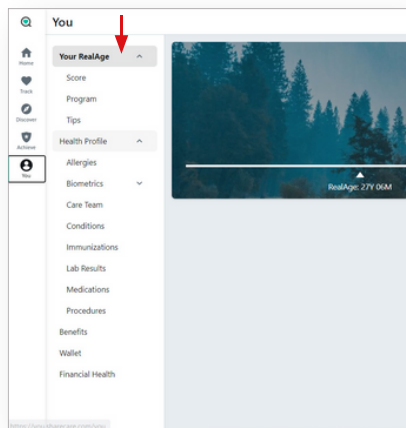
You

Home
Track
Discover
Achieve
You

Your RealAge
Score
Program
Tips
Health Profile
Allergies
Biometrics
Care Team
Conditions
Immunizations
Lab Results
Medications
Procedures
Benefits
Wallet
Financial Health

RealAge: 27Y 06M

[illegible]